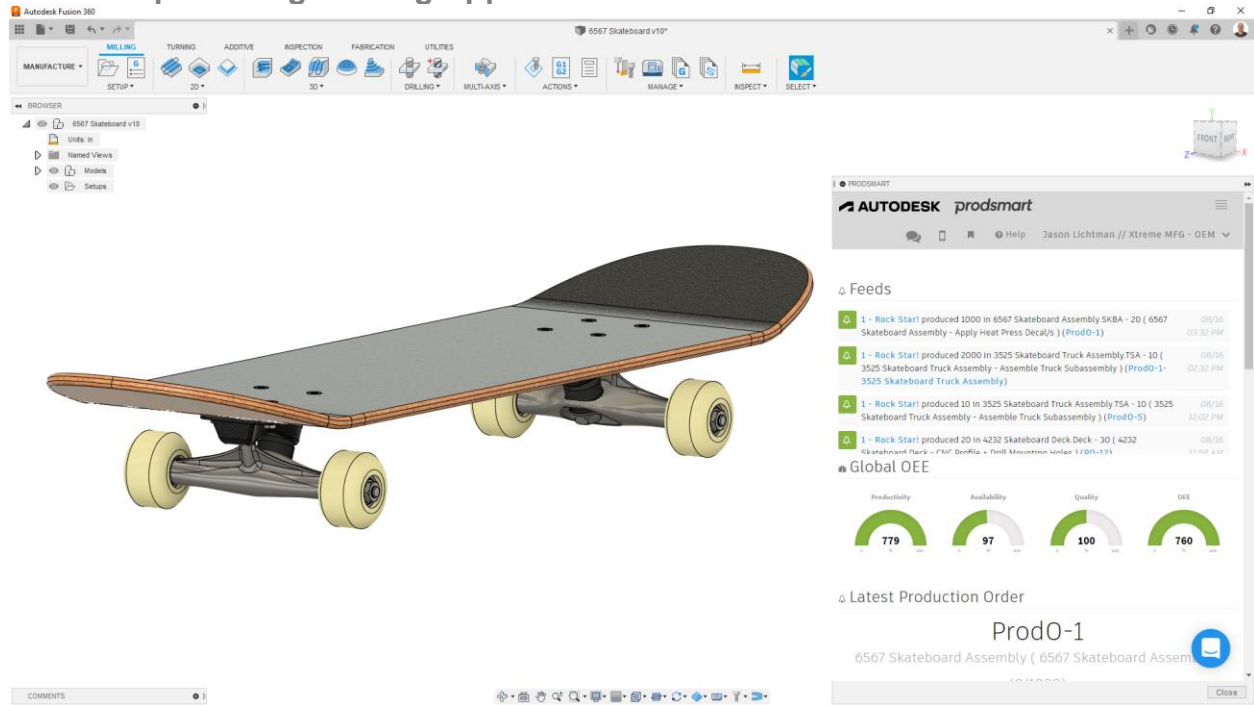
Autodesk Fusion 360

6567 Skateboard v10*

MILLING TURNING ADDITIVE INSPECTION FABRICATION UTILITIES

MANUFACTURE ▾

SETUP ▾ 2D ▾ 3D ▾ DRILLING ▾ MULTI-AXIS ▾ ACTIONS ▾ MANAGE ▾ INSPECT ▾ SELECT ▾

BROWSER

6567 Skateboard v10

Units: in

Named Views

Models

Setups

FRONT

PRODSMART

AUTODESK prodsmart

Help Jason Lichtman // Xtreme MFG - OEM

Feeds

1 - Rock Star! produced 1000 in 6567 Skateboard Assembly.SKBA - 20 ( 6567 Skateboard Assembly - Apply Heat Press Decal/s ) (ProdO-1) 08/16 03:32 PM

1 - Rock Star! produced 2000 in 3525 Skateboard Truck Assembly.TSA - 10 ( 3525 Skateboard Truck Assembly - Assemble Truck Subassembly ) (ProdO-1-3525 Skateboard Truck Assembly) 08/16 02:32 PM

1 - Rock Star! produced 10 in 3525 Skateboard Truck Assembly.TSA - 10 ( 3525 Skateboard Truck Assembly - Assemble Truck Subassembly ) (ProdO-5) 08/16 12:02 PM

1 - Rock Star! produced 20 in 4232 Skateboard Deck.Deck - 30 ( 4232 Skateboard Deck - CNC Profile + Drill Mounting Holes ) (PO-13) 08/16

Global OEE

Productivity Availability Quality OEE

779 97 100 760

Latest Production Order

ProdO-1

6567 Skateboard Assembly ( 6567 Skateboard Assem

COMMENTS

Close